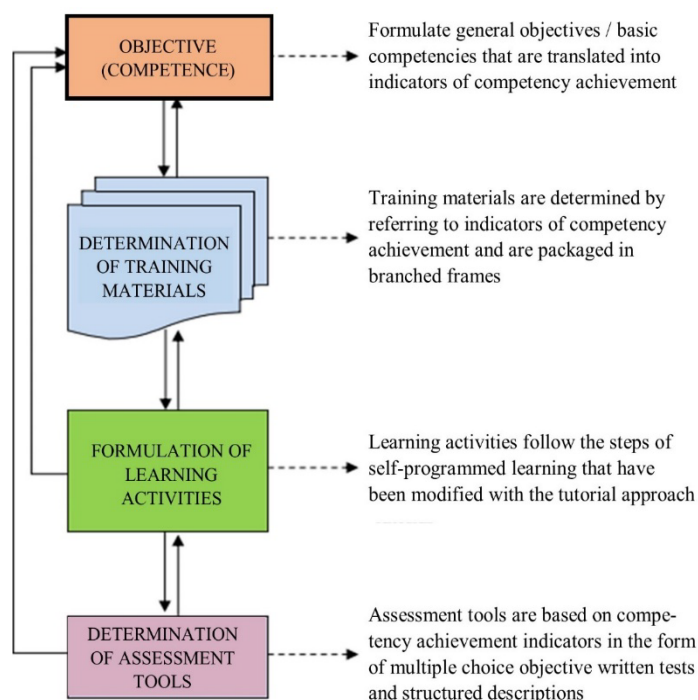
OBJECTIVE (COMPETENCE)

Formulate general objectives / basic competencies that are translated into indicators of competency achievement

DETERMINATION OF TRAINING MATERIALS

Training materials are determined by referring to indicators of competency achievement and are packaged in branched frames

FORMULATION OF LEARNING ACTIVITIES

Learning activities follow the steps of self-programmed learning that have been modified with the tutorial approach

DETERMINATION OF ASSESSMENT TOOLS

Assessment tools are based on competency achievement indicators in the form of multiple choice objective written tests and structured descriptions